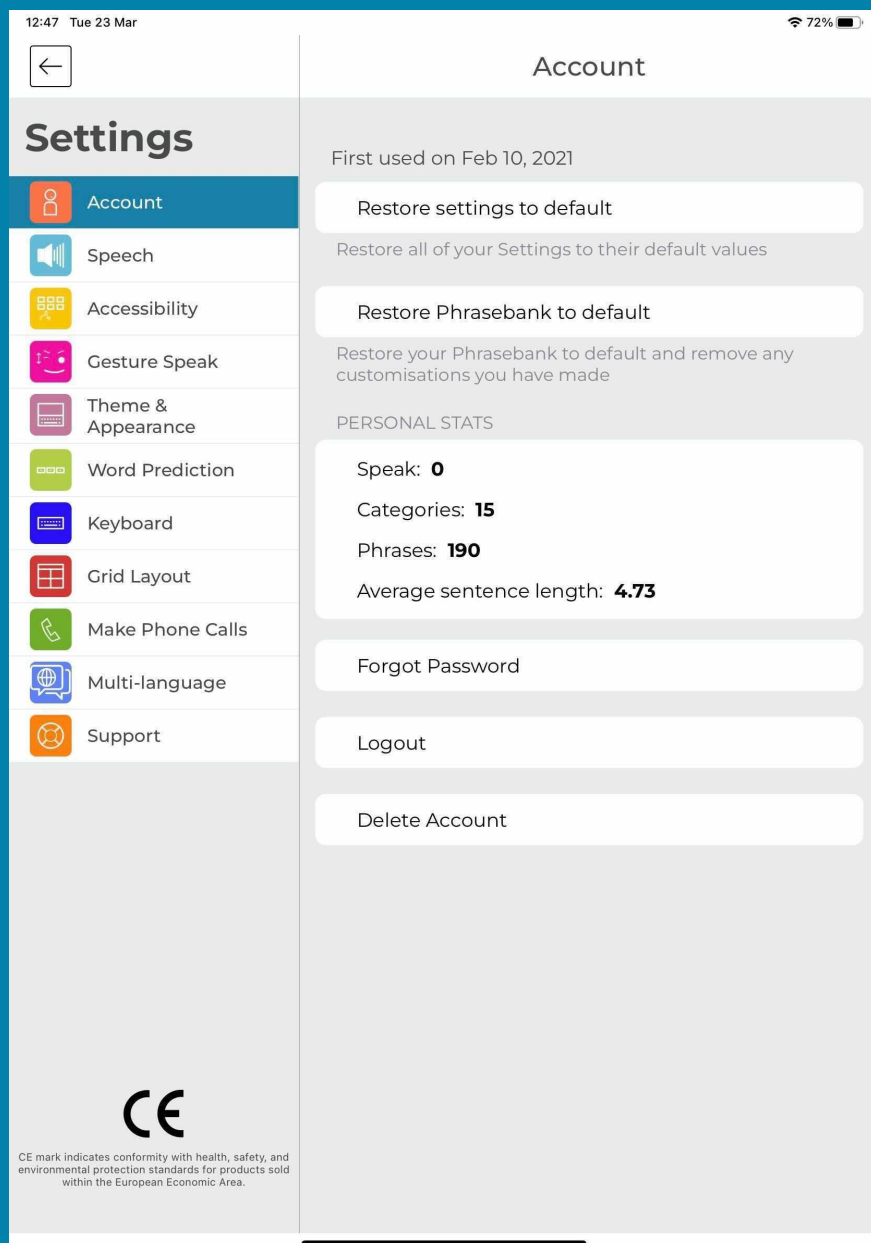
12:47 Tue 23 Mar

72%

Settings

Account

Speech

Accessibility

Gesture Speak

Theme & Appearance

Word Prediction

Keyboard

Grid Layout

Make Phone Calls

Multi-language

Support

CE

CE mark indicates conformity with health, safety, and environmental protection standards for products sold within the European Economic Area.

Account

First used on Feb 10, 2021

Restore settings to default

Restore all of your Settings to their default values

Restore Phrasebank to default

Restore your Phrasebank to default and remove any customisations you have made

PERSONAL STATS

Speak: **0**

Categories: **15**

Phrases: **190**

Average sentence length: **4.73**

Forgot Password

Logout

Delete Account